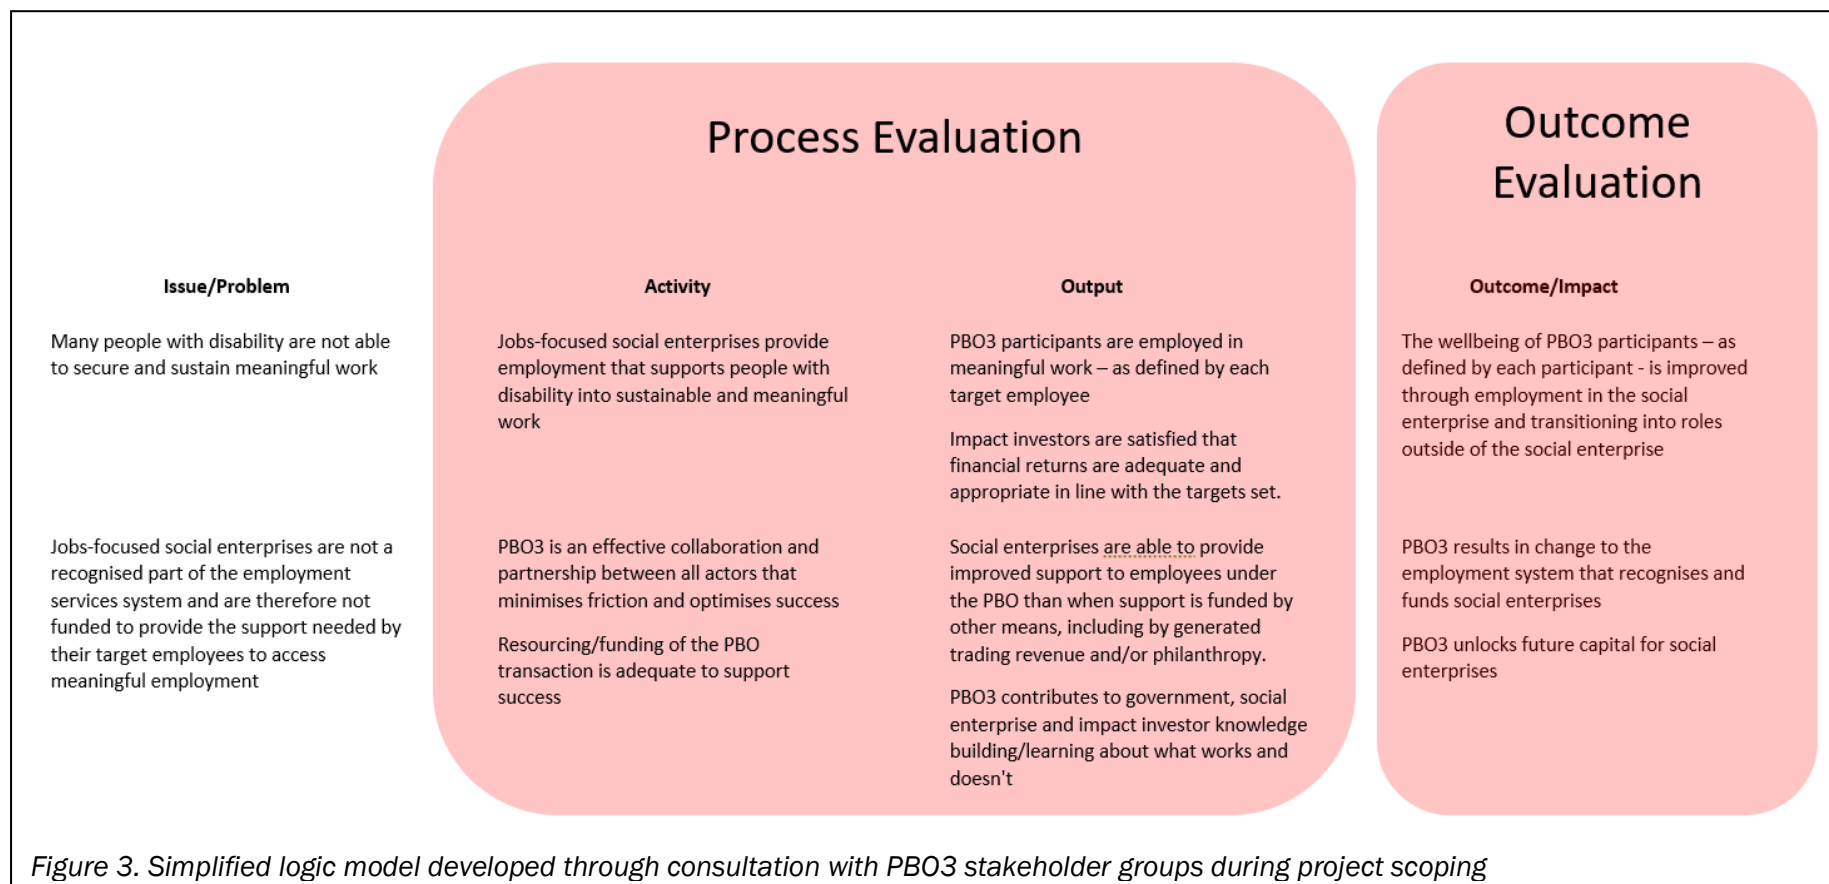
Process Evaluation

Outcome Evaluation

| Issue/Problem | Activity | Output | Outcome/Impact |
|---|---|---|---|
| Many people with disability are not able to secure and sustain meaningful work | Jobs-focused social enterprises provide employment that supports people with disability into sustainable and meaningful work | PBO3 participants are employed in meaningful work – as defined by each target employee<br><br>Impact investors are satisfied that financial returns are adequate and appropriate in line with the targets set. | The wellbeing of PBO3 participants – as defined by each participant - is improved through employment in the social enterprise and transitioning into roles outside of the social enterprise |
| Jobs-focused social enterprises are not a recognised part of the employment services system and are therefore not funded to provide the support needed by their target employees to access meaningful employment | PBO3 is an effective collaboration and partnership between all actors that minimises friction and optimises success<br><br>Resourcing/funding of the PBO transaction is adequate to support success | Social enterprises are able to provide improved support to employees under the PBO than when support is funded by other means, including by generated trading revenue and/or philanthropy.<br><br>PBO3 contributes to government, social enterprise and impact investor knowledge building/learning about what works and doesn't | PBO3 results in change to the employment system that recognises and funds social enterprises<br><br>PBO3 unlocks future capital for social enterprises |

Figure 3. Simplified logic model developed through consultation with PBO3 stakeholder groups during project scoping